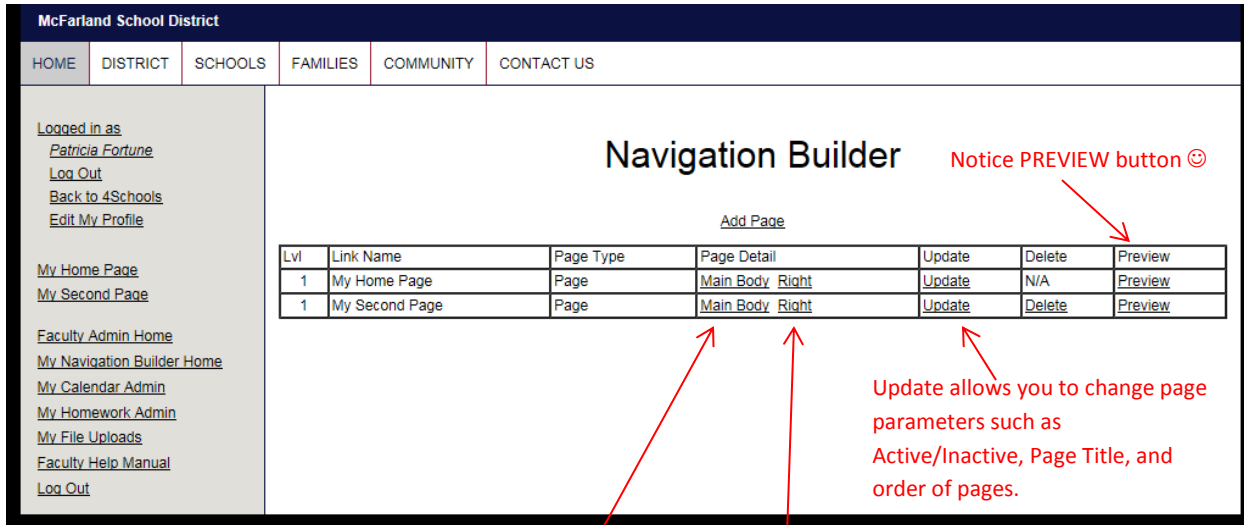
McFarland School District

HOME DISTRICT SCHOOLS FAMILIES COMMUNITY CONTACT US

Logged in as
Patricia Fortune
Log Out
Back to 4Schools
Edit My Profile

My Home Page
My Second Page

Faculty Admin Home
My Navigation Builder Home
My Calendar Admin
My Homework Admin
My File Uploads
Faculty Help Manual
Log Out

Navigation Builder

Notice PREVIEW button ☺

Add Page

| Lvl | Link Name | Page Type | Page Detail | Update | Delete | Preview |
|---|---|---|---|---|---|---|
| 1 | My Home Page | Page | Main Body Right | Update | N/A | Preview |
| 1 | My Second Page | Page | Main Body Right | Update | Delete | Preview |

Update allows you to change page parameters such as Active/Inactive, Page Title, and order of pages.